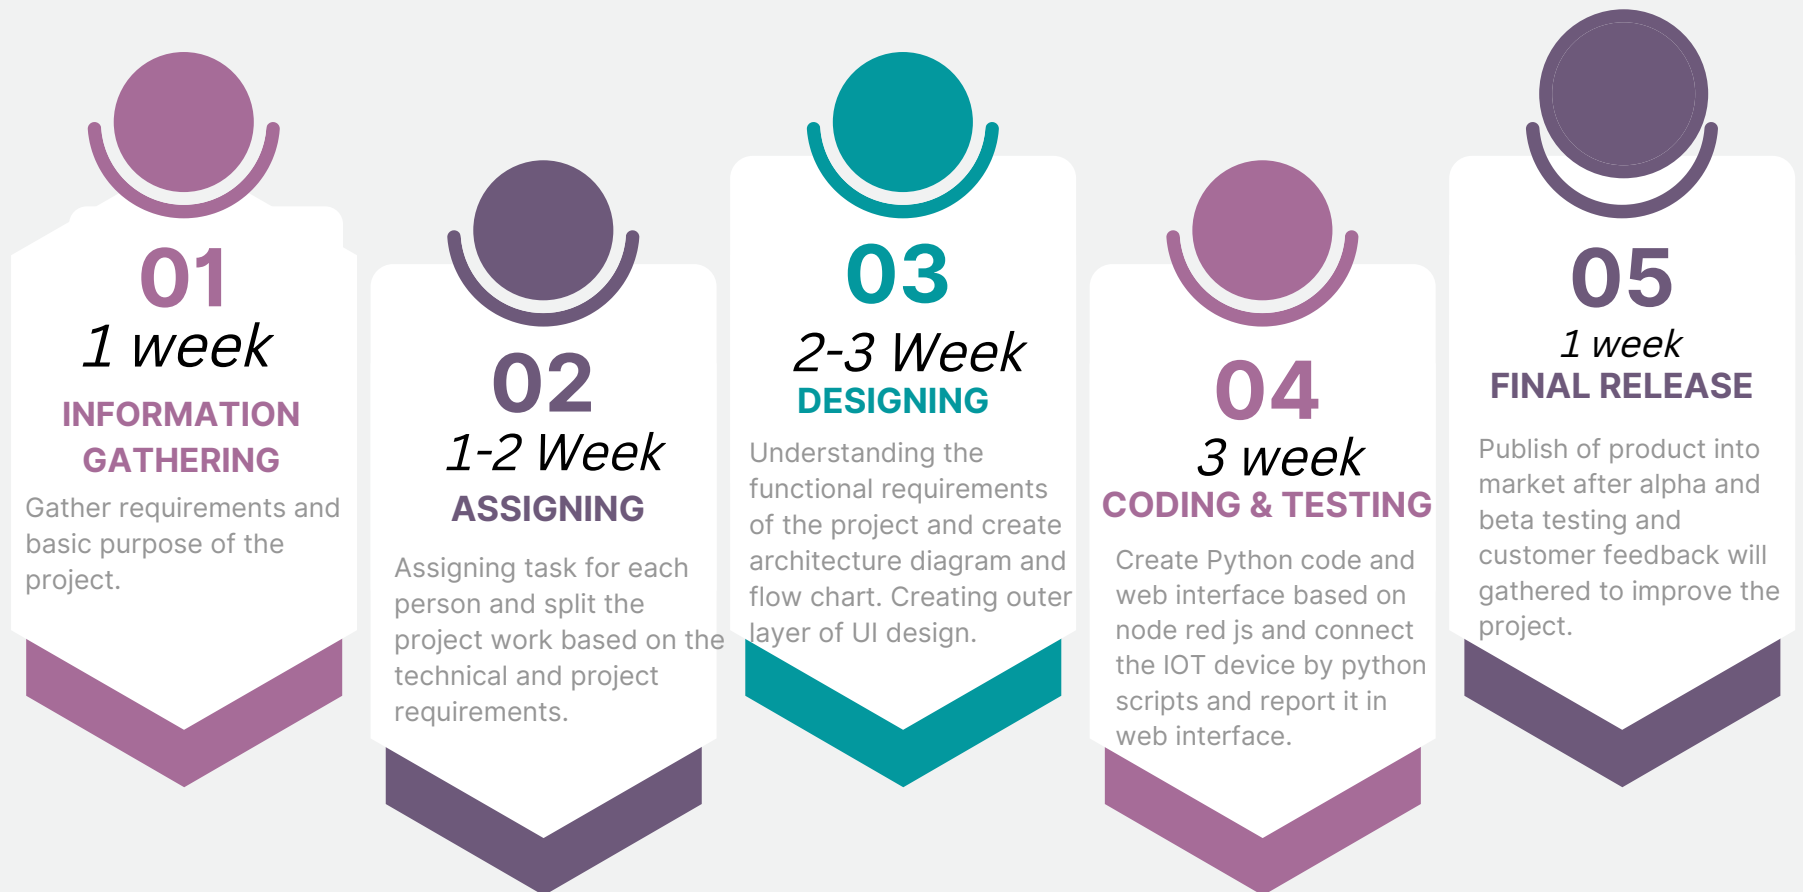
01
1 week
INFORMATION GATHERING
Gather requirements and basic purpose of the project.

02
1-2 Week
ASSIGNING
Assigning task for each person and split the project work based on the technical and project requirements.

03
2-3 Week
DESIGNING
Understanding the functional requirements of the project and create architecture diagram and flow chart. Creating outer layer of UI design.

04
3 week
CODING & TESTING
Create Python code and web interface based on node red js and connect the IOT device by python scripts and report it in web interface.

05
1 week
FINAL RELEASE
Publish of product into market after alpha and beta testing and customer feedback will gathered to improve the project.